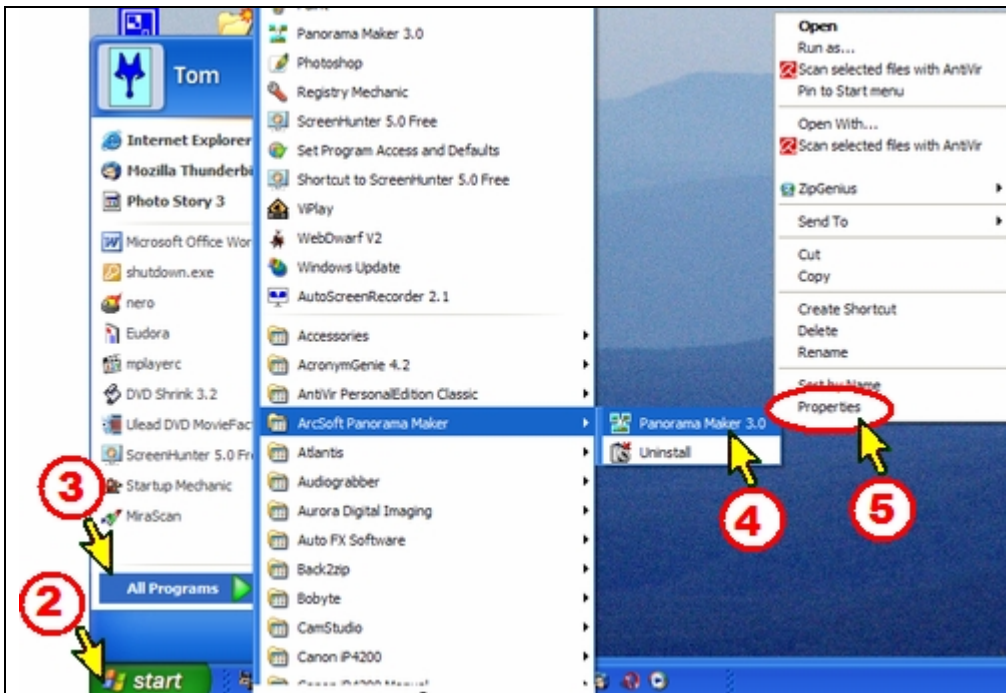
Tom

Internet Explorer
Mozilla Thunderbi
Photo Story 3
Microsoft Office Wor
shutdown.exe
nero
Eudora
mplayerc
DVD Shrink 3.2
Ulead DVD MovieFac
ScreenHunter 5.0 Fr
Startup Mechanic
MiraScan

3

All Programs

2

start

Panorama Maker 3.0
Photoshop
Registry Mechanic
ScreenHunter 5.0 Free
Set Program Access and Defaults
Shortcut to ScreenHunter 5.0 Free
VPlay
WebDwarf V2
Windows Update
AutoScreenRecorder 2.1
Accessories
AcronymGenie 4.2
AntiVir PersonalEdition Classic
ArcSoft Panorama Maker
Atlantis
Audiograbber
Aurora Digital Imaging
Auto FX Software
Back2zip
Bobyte
CamStudio
Canon iP4200

Panorama Maker 3.0
Uninstall

4

Open
Run as...
Scan selected files with AntiVir
Pin to Start menu
Open With...
Scan selected files with AntiVir
ZipGenius
Send To
Cut
Copy
Create Shortcut
Delete
Rename
Sort by Name
Properties

5